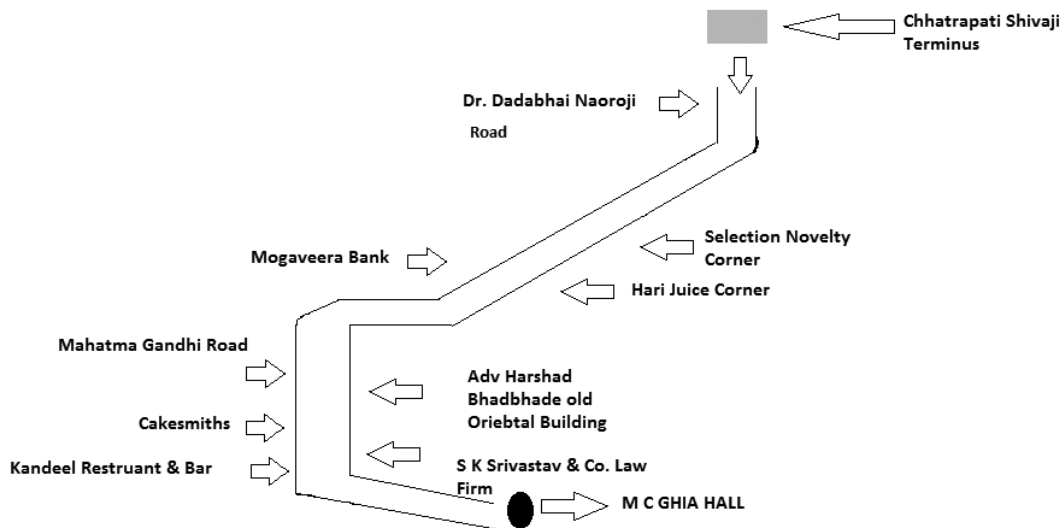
Chhatrapati Shivaji Terminus

Dr. Dadabhai Naoroji Road

Selection Novelty Corner

Mogaveera Bank

Hari Juice Corner

Mahatma Gandhi Road

Adv Harshad Bhadbhade old Oriebtal Building

Cakesmiths

Kandeel Restruant & Bar

S K Srivastav & Co. Law Firm

M C GHIA HALL